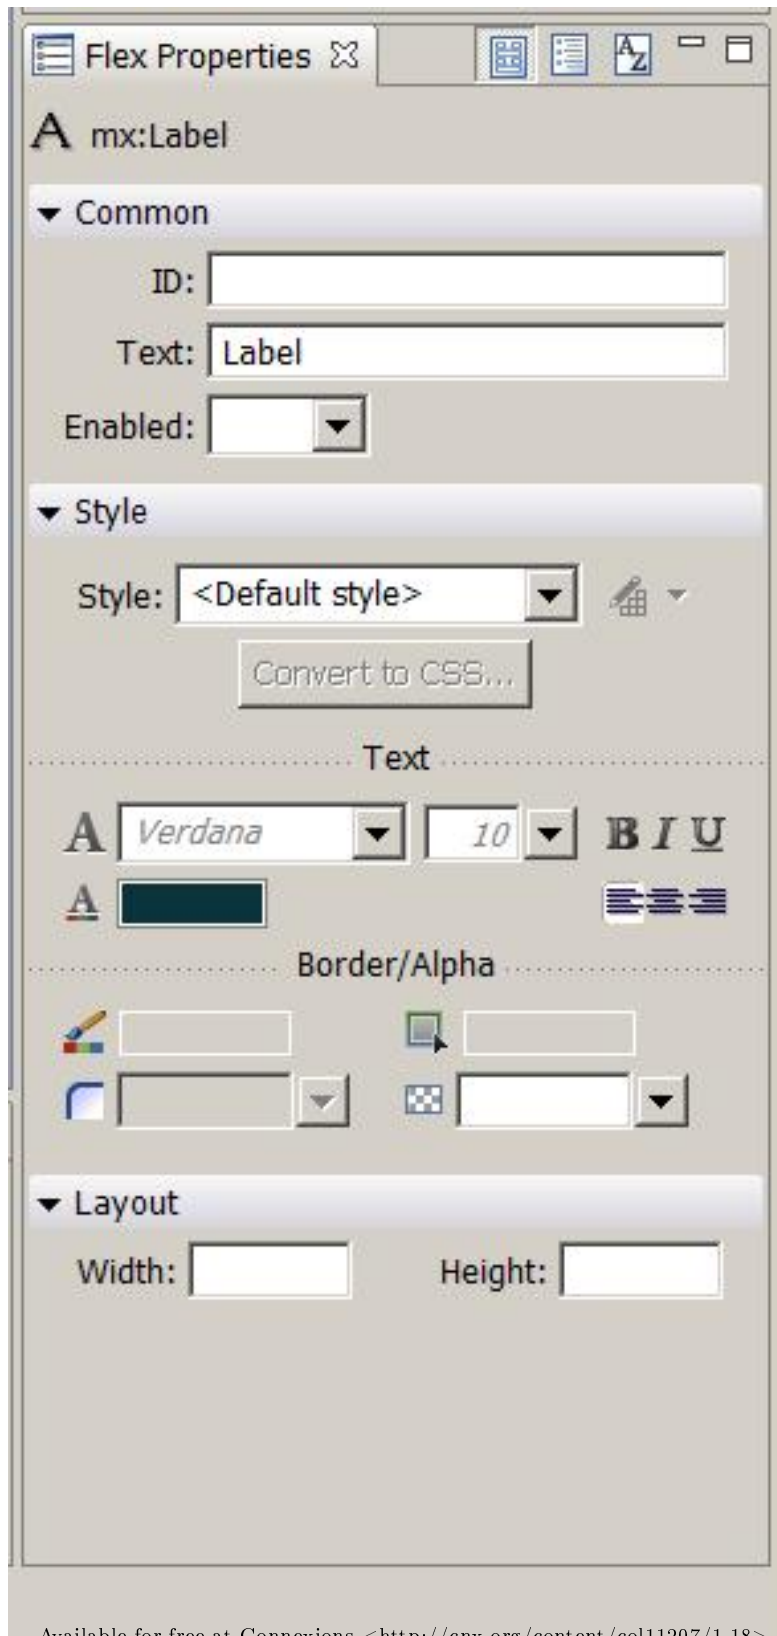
Flex Properties

mx:Label

Common

ID:

Text: Label

Enabled:

Style

Style: <Default style>

Convert to CSS...

Text

Verdana

10

B I U

Border/Alpha

Layout

Width:

Height:

Available for free at Connexions <http://cnx.org/content/col11207/1.18>